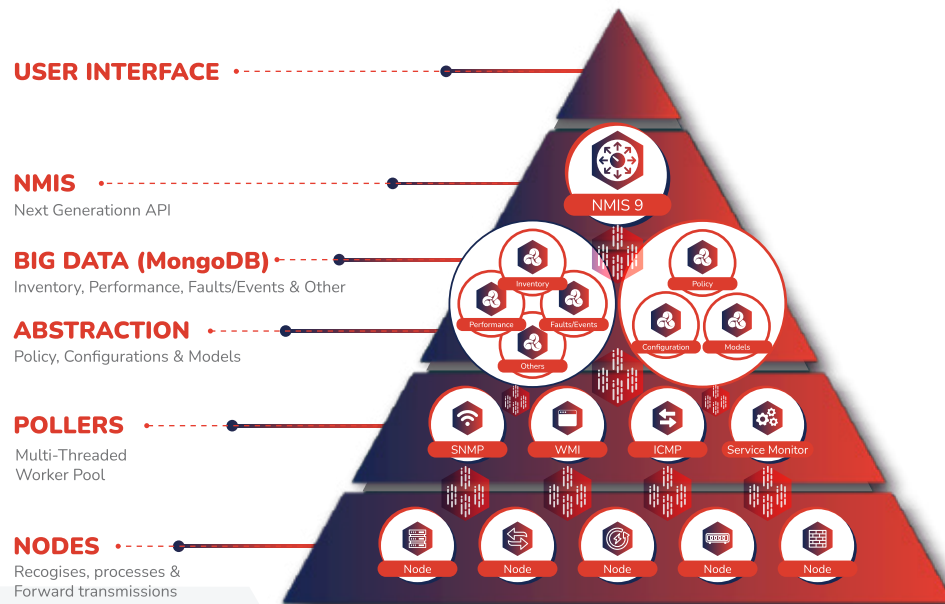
USER INTERFACE

NMIS
Next Generationn API

NMIS 9

BIG DATA (MongoDB)
Inventory, Performance, Faults/Events & Other

ABSTRACTION
Policy, Configurations & Models

Inventory
Performance
Faults/Events
Others

Policy
Configuration
Models

POLLERS
Multi-Threaded Worker Pool

SNMP
WMI
ICMP
Service Monitor

NODES
Recogises, processes & Forward transmissions

Node
Node
Node
Node
Node